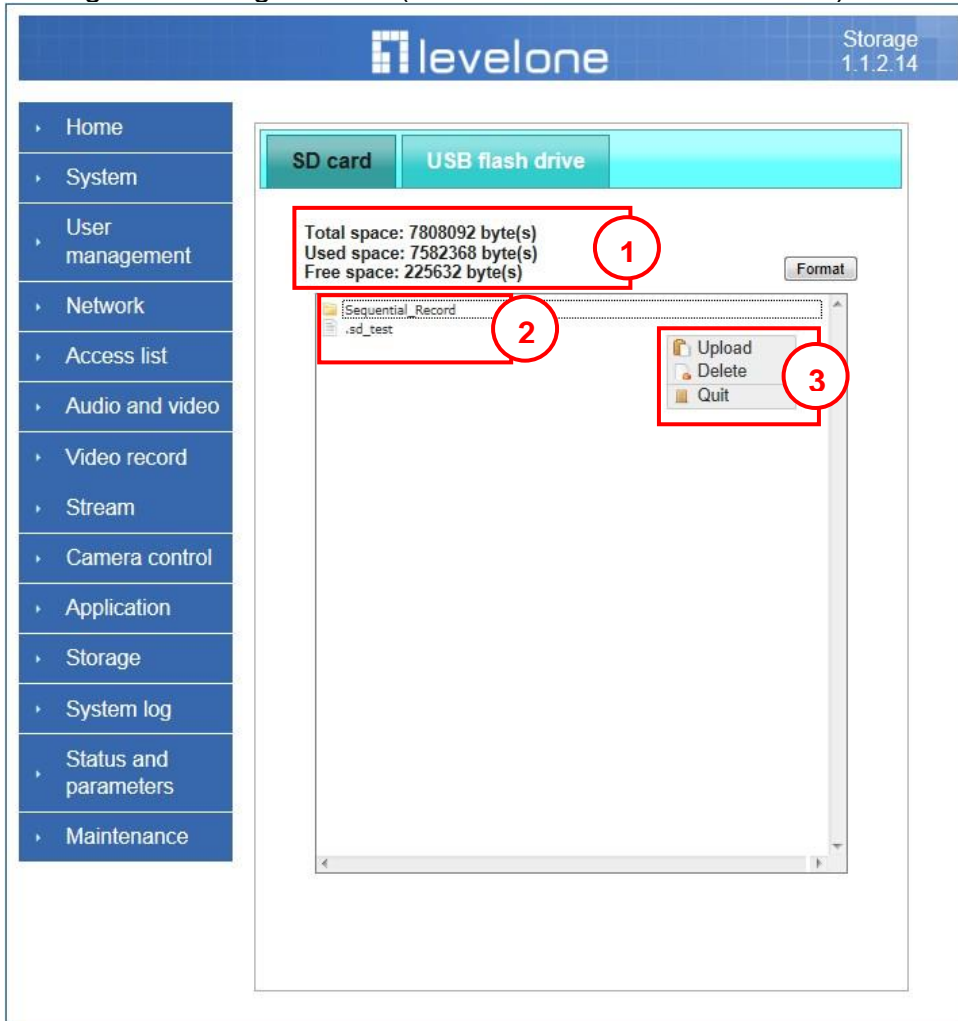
levelone

Storage
1.1.2.14

Home
System
User management
Network
Access list
Audio and video
Video record
Stream
Camera control
Application
Storage
System log
Status and parameters
Maintenance

SD card
USB flash drive

Total space: 7808092 byte(s)
Used space: 7582368 byte(s)
Free space: 225632 byte(s)

1

Format

Sequential_Record
.sd_test

2

Upload
Delete
Quit

3